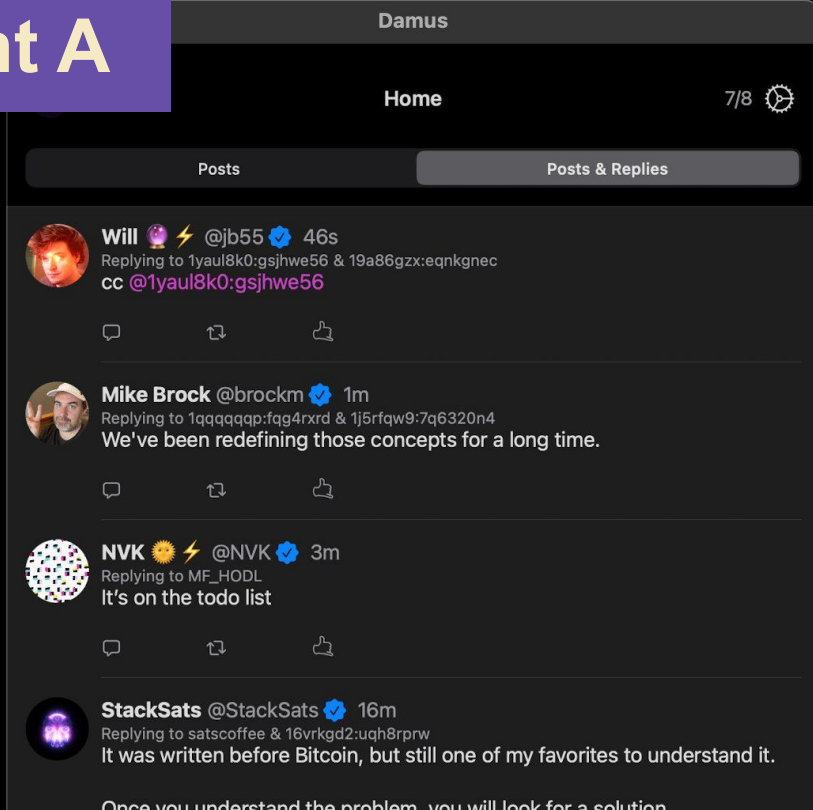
t A

Damus

Home

7/8

Posts

Posts & Replies

Will 🔮⚡ @jb55 46s
Replying to 1yaul8k0:gsjhwe56 & 19a86gzx:eqnkgnec
cc @1yaul8k0:gsjhwe56

Mike Brock @brockm 1m
Replying to 1qqqqqqp:fqg4rxrd & 1j5rfqw9:7q6320n4
We've been redefining those concepts for a long time.

NVK 🌞⚡ @NVK 3m
Replying to MF_HODL
It's on the todo list

StackSats @StackSats 16m
Replying to satscoffee & 16vrkgd2:uqh8rprw
It was written before Bitcoin, but still one of my favorites to understand it.

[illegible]